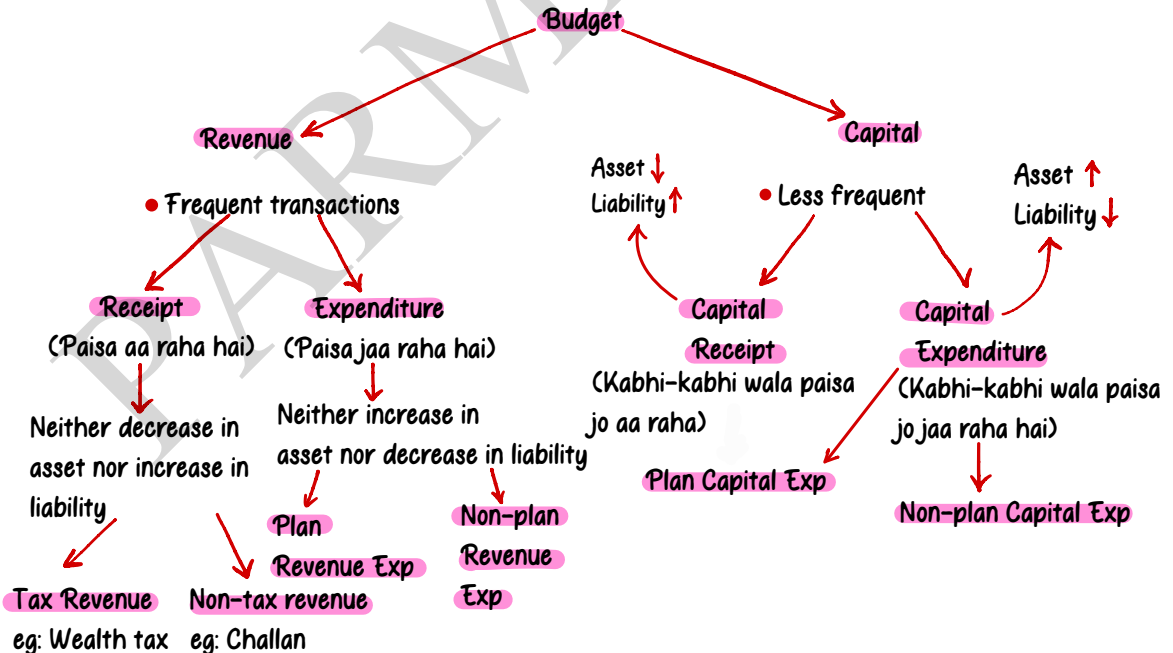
Budget

Revenue

Capital

● Frequent transactions

Receipt
(Paisa aa raha hai)

Neither decrease in asset nor increase in liability

Tax Revenue
eg: Wealth tax

Non-tax revenue
eg: Challan

Expenditure
(Paisa jaa raha hai)

Neither increase in asset nor decrease in liability

Plan Revenue Exp

Non-plan Revenue Exp

Asset ↓
Liability ↑

● Less frequent

Asset ↑
Liability ↓

Capital Receipt
(Kabhi-kabhi wala paisa jo aa raha)

Capital Expenditure
(Kabhi-kabhi wala paisa jo jaa raha hai)

Plan Capital Exp

Non-plan Capital Exp

PARM